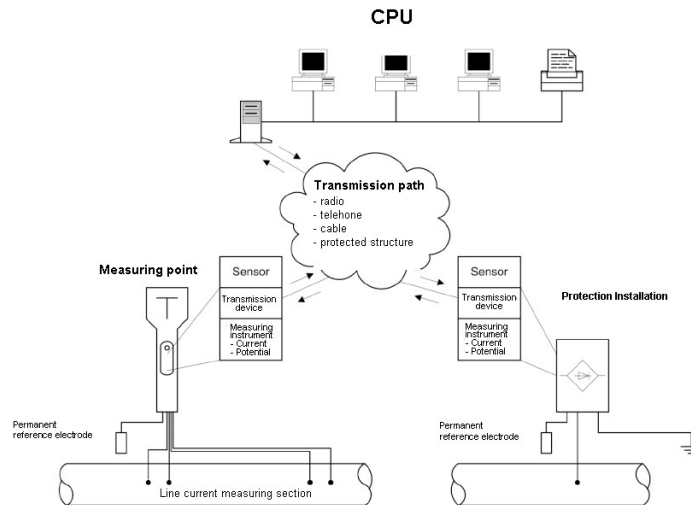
CPU

Transmission path
- radio
- telehone
- cable
- protected structure

Measuring point

Sensor
Transmission device
Measuring instrument
- Current
- Potential

Sensor
Transmission device
Measuring instrument
- Current
- Potential

Protection Installation

Permanent reference electrode

Permanent reference electrode

Line current measuring section